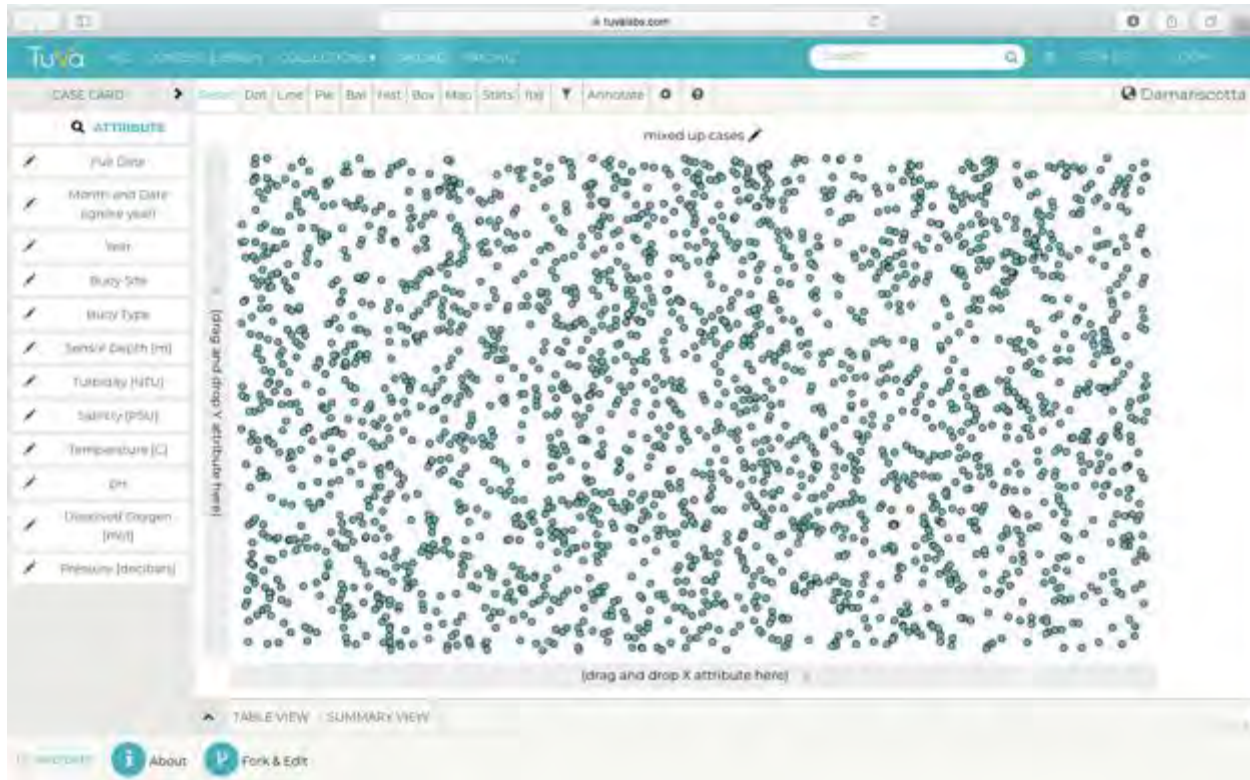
tuvalabs.com

TuVa

Search

CASE CARD

Reset Dot Line Pie Bar Hist Box Map Stats f(x) Annotate

Damariscotta

ATTRIBUTE

Full Date

Month and Date (ignore year)

Year

Buoy Site

Buoy Type

Sensor Depth (m)

Turbidity (NTU)

Salinity (PSU)

Temperature (C)

pH

Dissolved Oxygen (mg/l)

Pressure (decibars)

mixed up cases

(drag and drop Y attribute here)

(drag and drop X attribute here)

TABLE VIEW SUMMARY VIEW

About

Fork & Edit